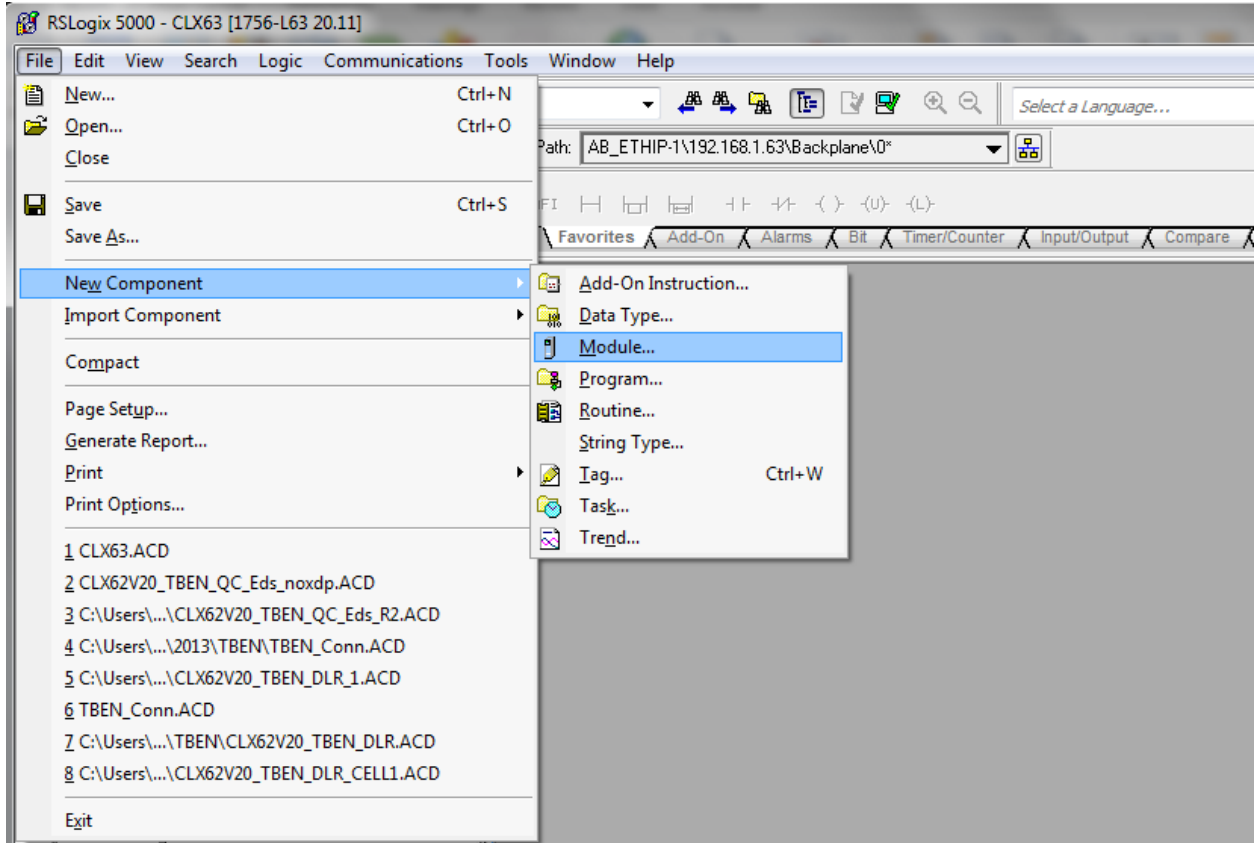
RSLogix 5000 - CLX63 [1756-L63 20.11]

File Edit View Search Logic Communications Tools Window Help

New... Ctrl+N
Open... Ctrl+O
Close
Save Ctrl+S
Save As...
New Component
Import Component
Compact
Page Setup...
Generate Report...
Print
Print Options...
1 CLX63.ACD
2 CLX62V20_TBEN_QC_Eds_noxdp.ACD
3 C:\Users\...\CLX62V20_TBEN_QC_Eds_R2.ACD
4 C:\Users\...\2013\TBEN\TBEN_Conn.ACD
5 C:\Users\...\CLX62V20_TBEN_DLR_1.ACD
6 TBEN_Conn.ACD
7 C:\Users\...\TBEN\CLX62V20_TBEN_DLR.ACD
8 C:\Users\...\CLX62V20_TBEN_DLR_CELL1.ACD
Exit

Add-On Instruction...
Data Type...
Module...
Program...
Routine...
String Type...
Tag... Ctrl+W
Task...
Trend...

Select a Language...
Path: AB_ETHIP-1\192.168.1.63\Backplane\0*
Favorites Add-On Alarms Bit Timer/Counter Input/Output Compare